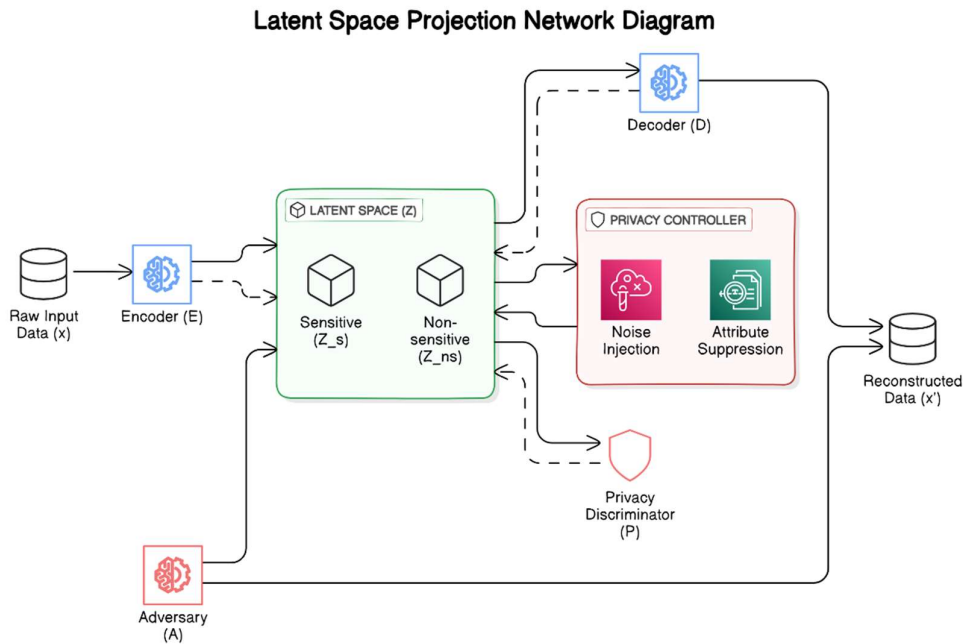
Latent Space Projection Network Diagram

Decoder (D)

LATENT SPACE (Z)

PRIVACY CONTROLLER

Raw Input Data (x)

Encoder (E)

Sensitive (Z_s)

Non-sensitive (Z_ns)

Noise Injection

Attribute Suppression

Reconstructed Data (x')

Privacy Discriminator (P)

Adversary (A)